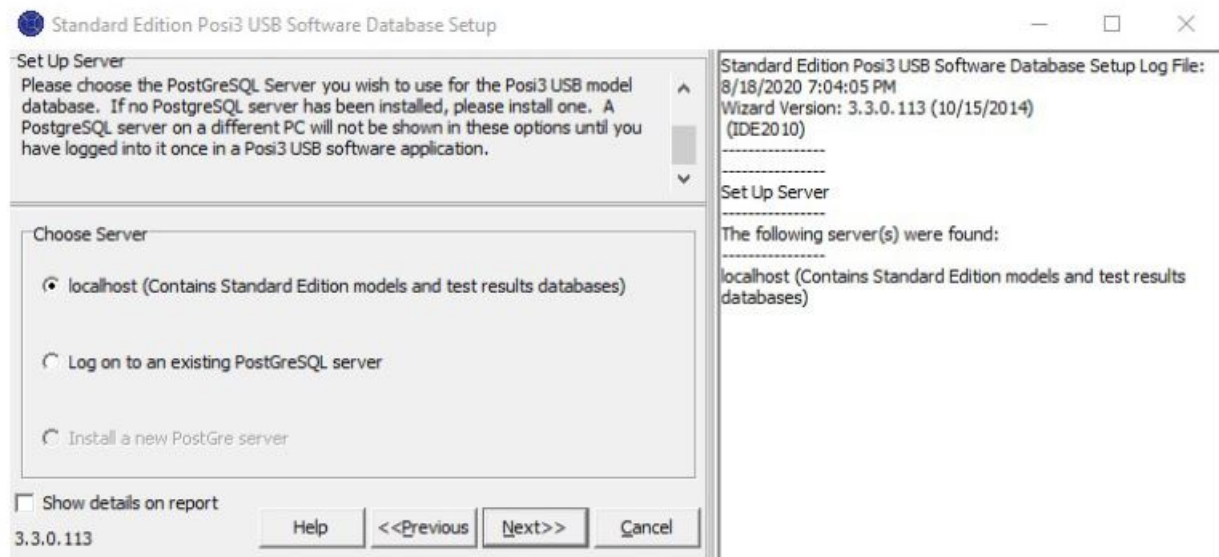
Standard Edition Posi3 USB Software Database Setup

Set Up Server
Please choose the PostGreSQL Server you wish to use for the Posi3 USB model database. If no PostgreSQL server has been installed, please install one. A PostgreSQL server on a different PC will not be shown in these options until you have logged into it once in a Posi3 USB software application.

Choose Server

localhost (Contains Standard Edition models and test results databases)

Log on to an existing PostGreSQL server

Install a new PostGre server

Show details on report

3.3.0.113

Help

<<Previous

Next>>

Cancel

Standard Edition Posi3 USB Software Database Setup Log File:
8/18/2020 7:04:05 PM
Wizard Version: 3.3.0.113 (10/15/2014)
(IDE2010)
----------------
----------------
Set Up Server
----------------
The following server(s) were found:
----------------
localhost (Contains Standard Edition models and test results databases)